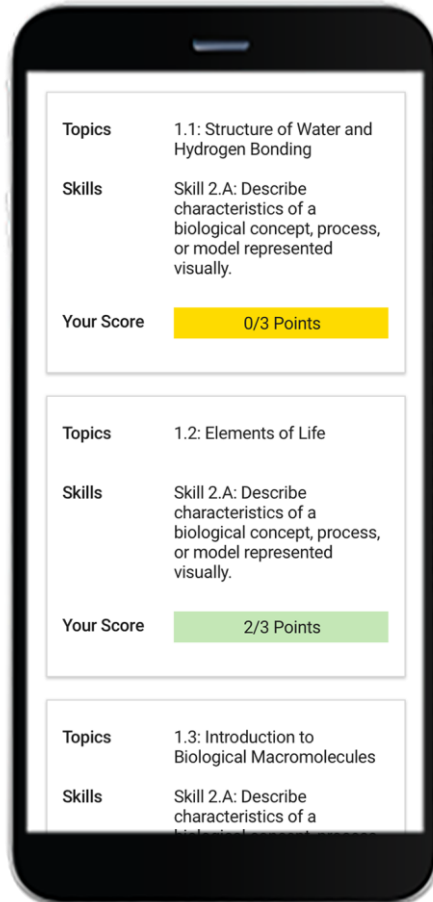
Topics
1.1: Structure of Water and Hydrogen Bonding

Skills
Skill 2.A: Describe characteristics of a biological concept, process, or model represented visually.

Your Score
0/3 Points

Topics
1.2: Elements of Life

Skills
Skill 2.A: Describe characteristics of a biological concept, process, or model represented visually.

Your Score
2/3 Points

Topics
1.3: Introduction to Biological Macromolecules

Skills
Skill 2.A: Describe characteristics of a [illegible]